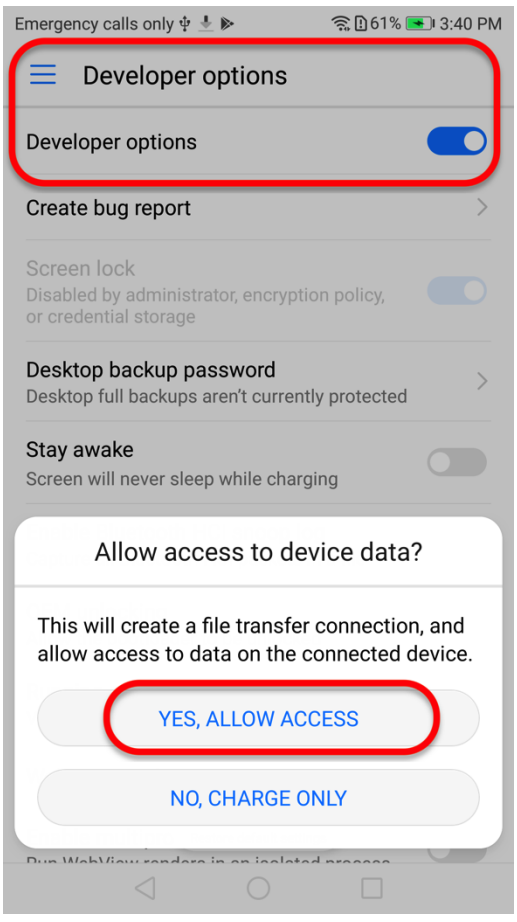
Emergency calls only 61% 3:40 PM

Developer options

Developer options

Create bug report

Screen lock
Disabled by administrator, encryption policy, or credential storage

Desktop backup password
Desktop full backups aren't currently protected

Stay awake
Screen will never sleep while charging

Allow access to device data?

This will create a file transfer connection, and allow access to data on the connected device.

YES, ALLOW ACCESS

NO, CHARGE ONLY

Run WebView renders in an isolated process